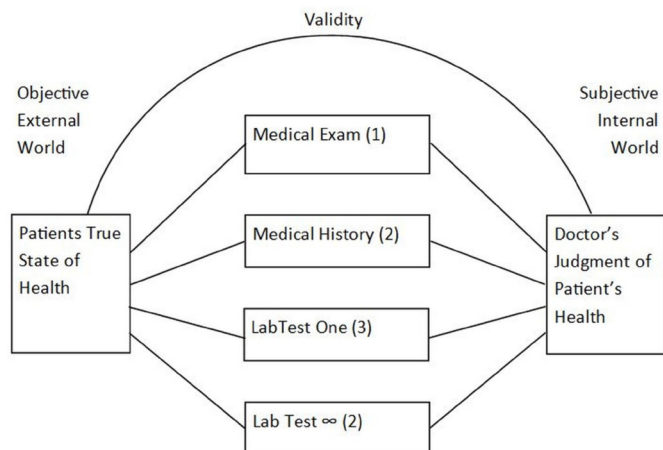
Validity

Objective External World

Subjective Internal World

Patients True State of Health

Medical Exam (1)

Medical History (2)

LabTest One (3)

Lab Test $\infty$ (2)

Doctor's Judgment of Patient's Health